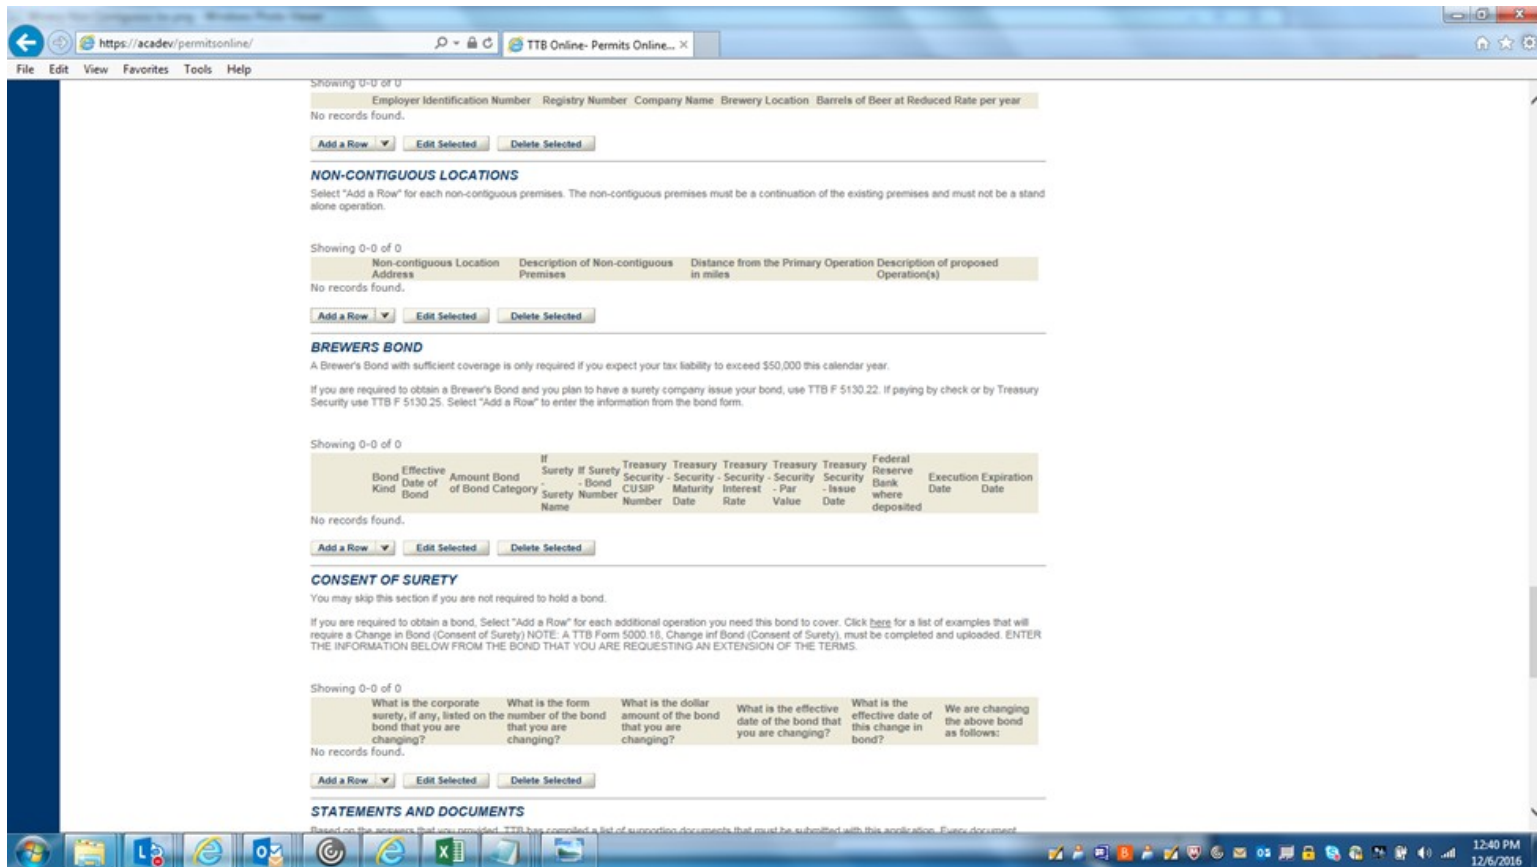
https://acadev/permitsonline/

TTB Online- Permits Online...

File Edit View Favorites Tools Help

Showing 0-0 of 0

| | Employer Identification Number | Registry Number | Company Name | Brewery Location | Barrels of Beer at Reduced Rate per year |
|---|---|---|---|---|---|

No records found.

Add a Row | Edit Selected | Delete Selected

NON-CONTIGUOUS LOCATIONS

Select "Add a Row" for each non-contiguous premises. The non-contiguous premises must be a continuation of the existing premises and must not be a stand alone operation.

Showing 0-0 of 0

| | Non-contiguous Location Address | Description of Non-contiguous Premises | Distance from the Primary Operation in miles | Description of proposed Operation(s) |
|---|---|---|---|---|

No records found.

Add a Row | Edit Selected | Delete Selected

BREWERS BOND

A Brewer's Bond with sufficient coverage is only required if you expect your tax liability to exceed $50,000 this calendar year.

If you are required to obtain a Brewer's Bond and you plan to have a surety company issue your bond, use TTB F 5130.22. If paying by check or by Treasury Security use TTB F 5130.25. Select "Add a Row" to enter the information from the bond form.

Showing 0-0 of 0

| | Bond Kind | Effective Date of Bond | Amount of Bond | Bond Category | If Surety - Surety Name | If Surety - Bond Number | Treasury Security CUSIP Number | Treasury - Security Maturity Date | Treasury - Security Interest Rate | Treasury - Security - Par Value | Treasury Security - Issue Date | Federal Reserve Bank where deposited | Execution Date | Expiration Date |
|---|---|---|---|---|---|---|---|---|---|---|---|---|---|---|

No records found.

Add a Row | Edit Selected | Delete Selected

CONSENT OF SURETY

You may skip this section if you are not required to hold a bond.

If you are required to obtain a bond, Select "Add a Row" for each additional operation you need this bond to cover. Click here for a list of examples that will require a Change in Bond (Consent of Surety) NOTE: A TTB Form 5000.18, Change inf Bond (Consent of Surety), must be completed and uploaded. ENTER THE INFORMATION BELOW FROM THE BOND THAT YOU ARE REQUESTING AN EXTENSION OF THE TERMS.

Showing 0-0 of 0

| | What is the corporate surety, if any, listed on the bond that you are changing? | What is the form number of the bond that you are changing? | What is the dollar amount of the bond that you are changing? | What is the effective date of the bond that you are changing? | What is the effective date of this change in bond? | We are changing the above bond as follows: |
|---|---|---|---|---|---|---|

No records found.

Add a Row | Edit Selected | Delete Selected

STATEMENTS AND DOCUMENTS

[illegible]

12:40 PM
12/6/2016